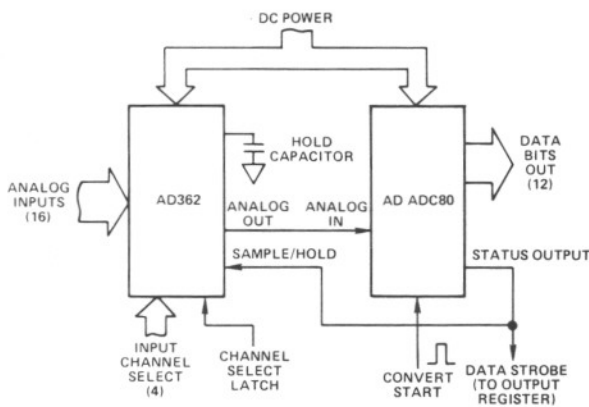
DC POWER

ANALOG INPUTS (16)

AD362

HOLD CAPACITOR

ANALOG OUT

ANALOG IN

AD ADC80

DATA BITS OUT (12)

SAMPLE/HOLD

STATUS OUTPUT

INPUT CHANNEL SELECT (4)

CHANNEL SELECT LATCH

CONVERT START

DATA STROBE (TO OUTPUT REGISTER)